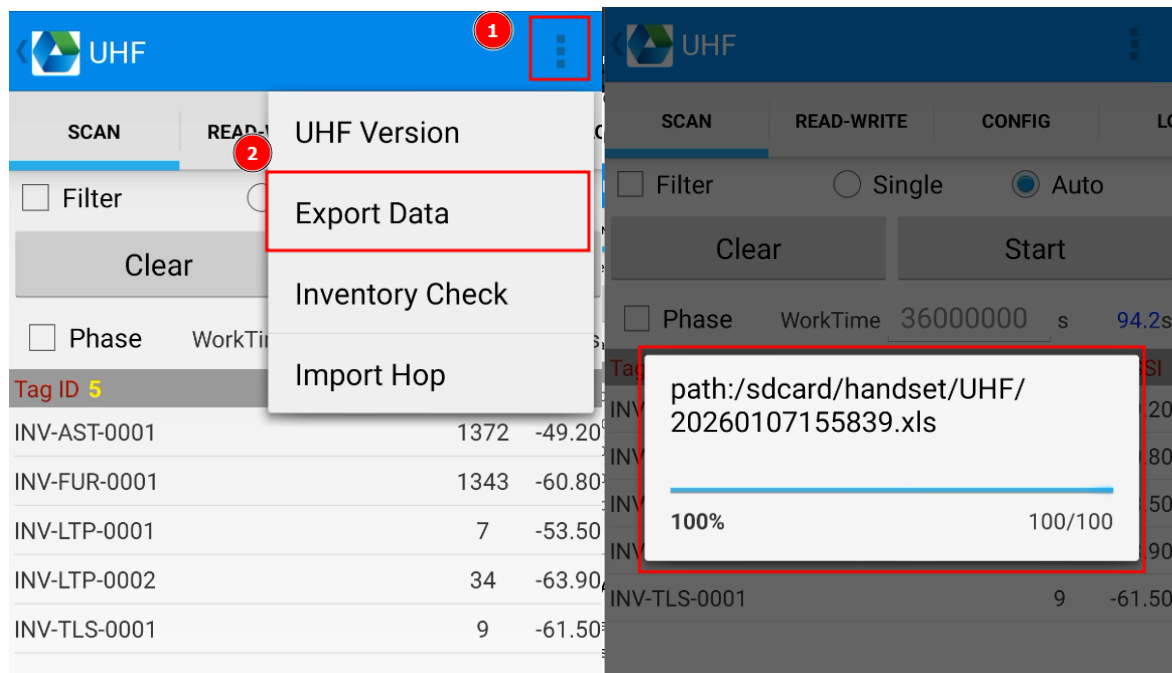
UHF

1

SCAN READ-

2

UHF Version

Export Data

Inventory Check

Import Hop

Filter

Clear

Phase WorkTi

Tag ID 5

| | | |
|---|---|---|
| INV-AST-0001 | 1372 | -49.20 |
| INV-FUR-0001 | 1343 | -60.80 |
| INV-LTP-0001 | 7 | -53.50 |
| INV-LTP-0002 | 34 | -63.90 |
| INV-TLS-0001 | 9 | -61.50 |

UHF

SCAN READ-WRITE CONFIG LO

Filter Single Auto

Clear Start

Phase WorkTime 36000000 s 94.2s

path:/sdcard/handset/UHF/20260107155839.xls

100% 100/100

INV-TLS-0001 9 -61.50